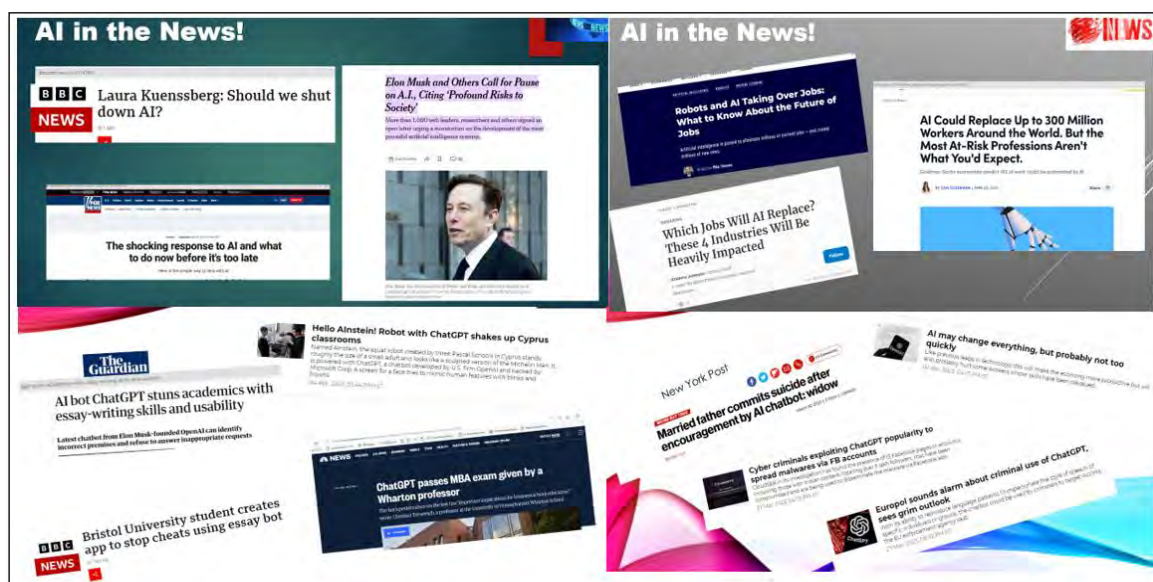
AI in the News!

BBC NEWS

Laura Kuenssberg: Should we shut down AI?

Elon Musk and Others Call for Pause on A.I., Citing 'Profound Risks to Society'

More than 1,000 tech leaders, researchers and others signed an open letter urging a moratorium on the development of the most powerful artificial intelligence systems.

The shocking response to AI and what to do now before it's too late

AI in the News!

NEWS

Robots and AI Taking Over Jobs: What to Know About the Future of Jobs

AI Could Replace Up to 300 Million Workers Around the World. But the Most At-Risk Professions Aren't What You'd Expect.

Which Jobs Will AI Replace? These 4 Industries Will Be Heavily Impacted

Follow

The Guardian

AI bot ChatGPT stuns academics with essay-writing skills and usability

Latest chatbot from Elon Musk-founded OpenAI can identify incorrect premises and refuse to answer inappropriate requests

Hello AInstein! Robot with ChatGPT shakes up Cyprus classrooms

NEWS

ChatGPT passes MBA exam given by a Wharton professor

BBC NEWS

Bristol University student creates app to stop cheats using essay bot

New York Post

Married father commits suicide after encouragement by AI chatbot: widow

AI may change everything, but probably not too quickly

Cyber criminals exploiting ChatGPT popularity to spread malwares via FB accounts

Europol sounds alarm about criminal use of ChatGPT, sees grim outlook

ChatGPT